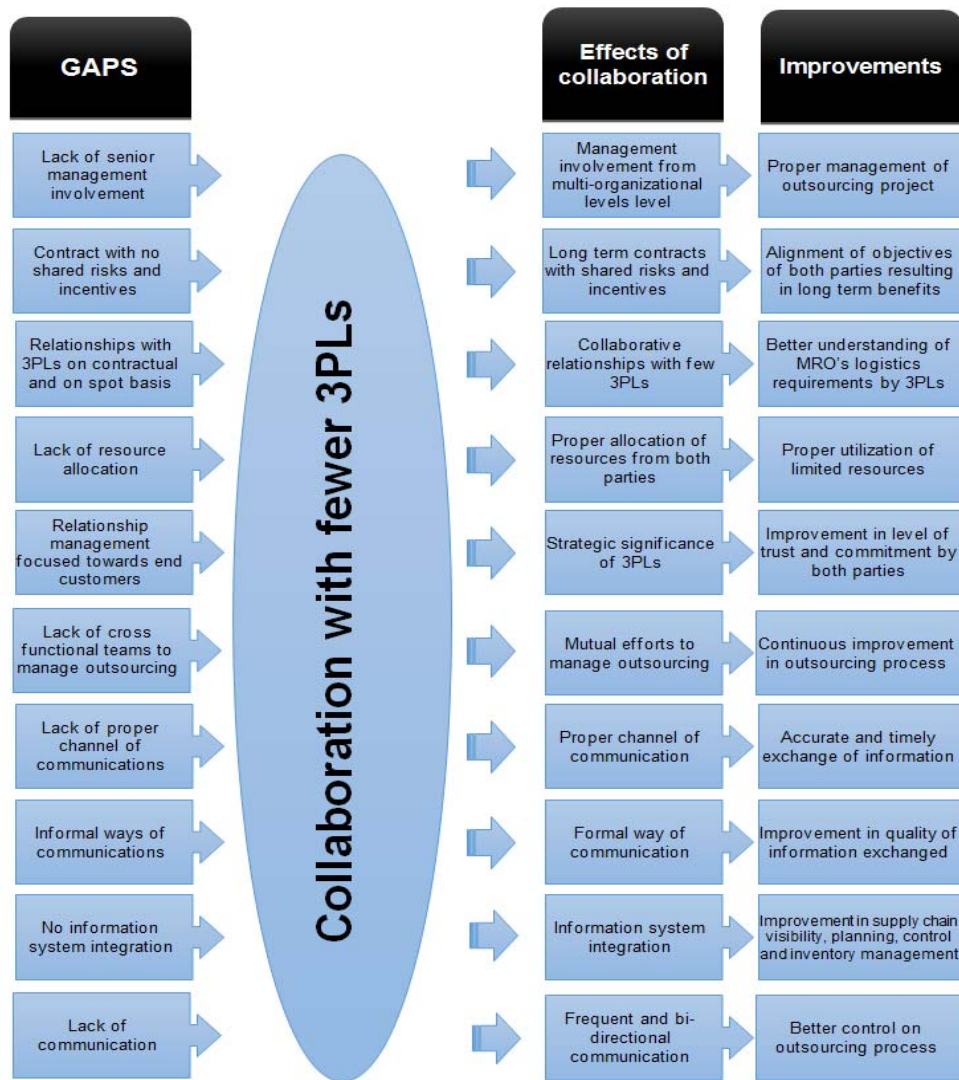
GAPS

Collaboration with fewer 3PLs

Effects of collaboration

Improvements

| GAPS | Effects of collaboration | Improvements |
|---|---|---|
| Lack of senior management involvement | Management involvement from multi-organizational levels level | Proper management of outsourcing project |
| Contract with no shared risks and incentives | Long term contracts with shared risks and incentives | Alignment of objectives of both parties resulting in long term benefits |
| Relationships with 3PLs on contractual and on spot basis | Collaborative relationships with few 3PLs | Better understanding of MRO's logistics requirements by 3PLs |
| Lack of resource allocation | Proper allocation of resources from both parties | Proper utilization of limited resources |
| Relationship management focused towards end customers | Strategic significance of 3PLs | Improvement in level of trust and commitment by both parties |
| Lack of cross functional teams to manage outsourcing | Mutual efforts to manage outsourcing | Continuous improvement in outsourcing process |
| Lack of proper channel of communications | Proper channel of communication | Accurate and timely exchange of information |
| Informal ways of communications | Formal way of communication | Improvement in quality of information exchanged |
| No information system integration | Information system integration | Improvement in supply chain visibility, planning, control and inventory management |
| Lack of communication | Frequent and bi-directional communication | Better control on outsourcing process |